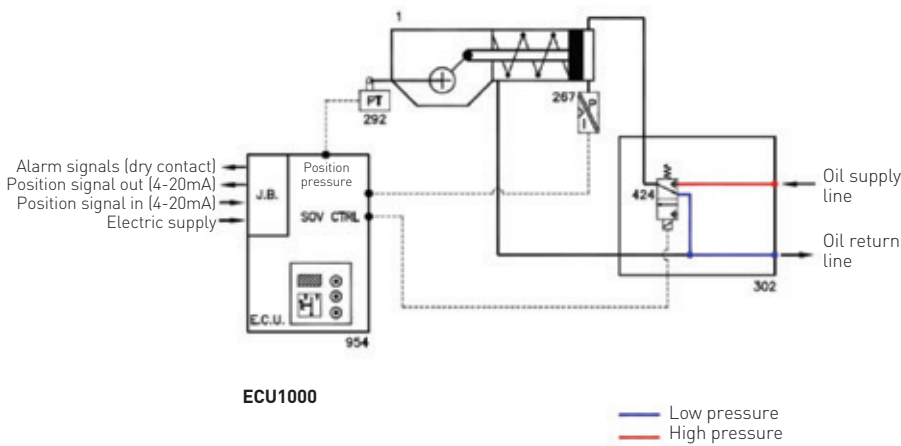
1

PT
292

267

Alarm signals (dry contact)
Position signal out (4-20mA)
Position signal in (4-20mA)
Electric supply

J.B.

Position pressure

SOV CTRL

E.C.U.

954

424

Oil supply line

Oil return line

302

ECU1000

Low pressure
High pressure